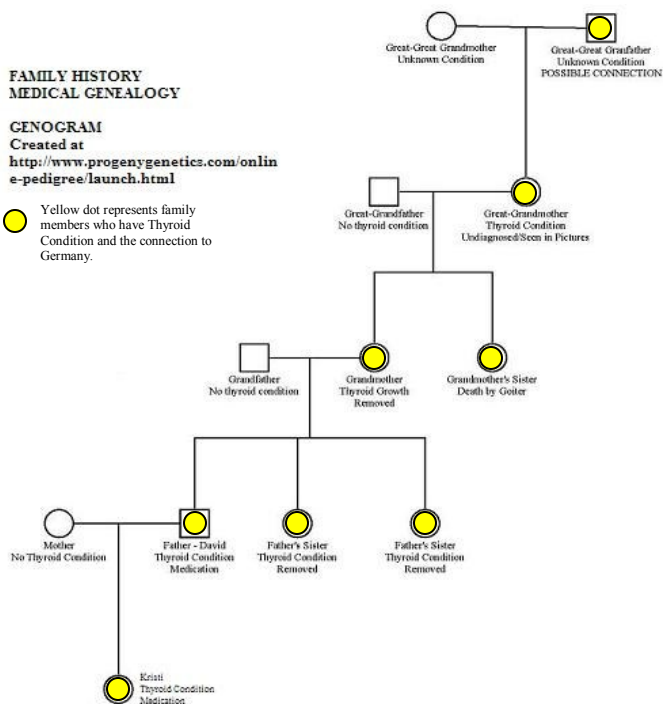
FAMILY HISTORY
MEDICAL GENEALOGY

GENOGRAM
Created at
http://www.progenygenetics.com/online-pedigree/launch.html

Yellow dot represents family members who have Thyroid Condition and the connection to Germany.

Great-Great Grandmother
Unknown Condition

Great-Great Granfather
Unknown Condition
POSSIBLE CONNECTION

Great-Grandfather
No thyroid condition

Great-Grandmother
Thyroid Condition
Undiagnosed/Seen in Pictures

Grandfather
No thyroid condition

Grandmother
Thyroid Growth
Removed

Grandmother's Sister
Death by Goiter

Mother
No Thyroid Condition

Father - David
Thyroid Condition
Medication

Father's Sister
Thyroid Condition
Removed

Father's Sister
Thyroid Condition
Removed

Kristi
Thyroid Condition
Medication